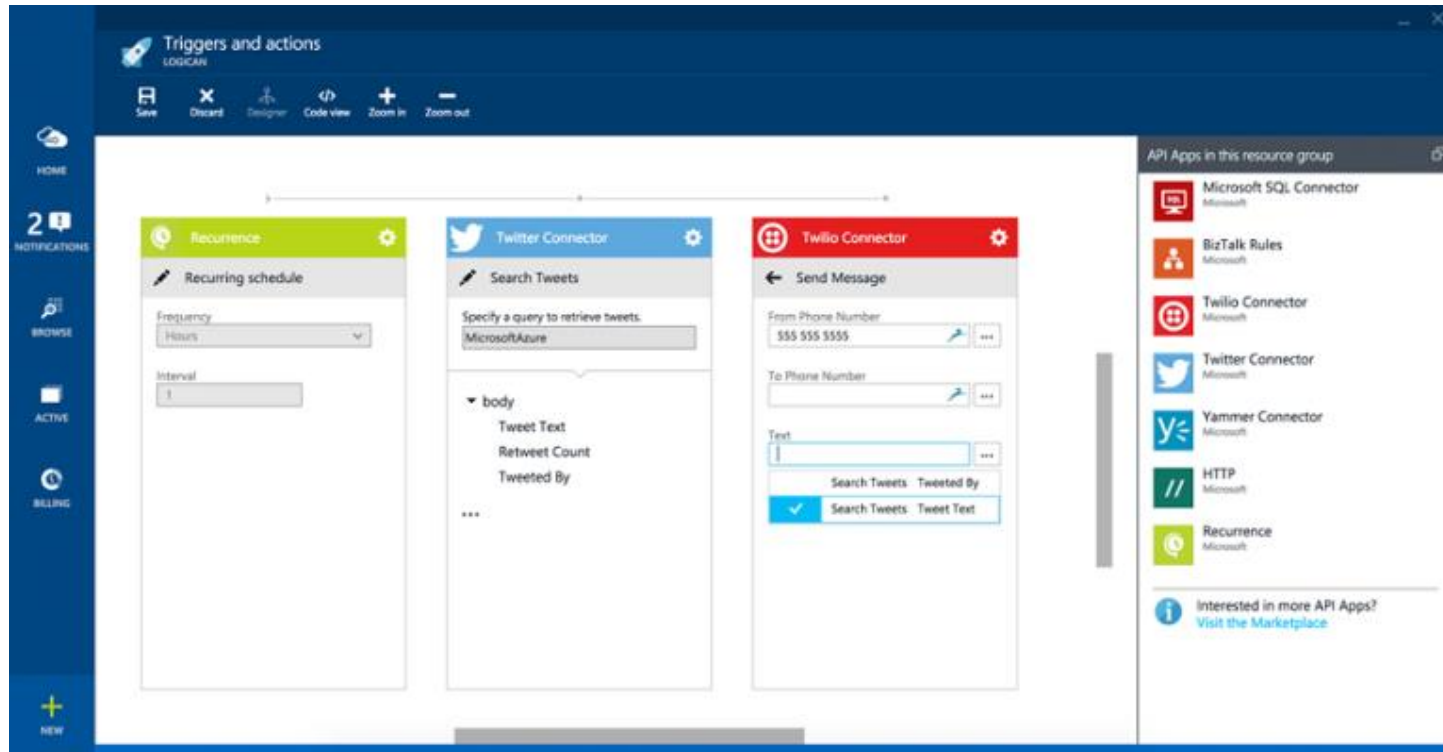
Triggers and actions
LOGICAN

Save
Discard
Designer
Code view
Zoom in
Zoom out

HOME
2
NOTIFICATIONS
BROWSE
ACTIVE
BILLING
NEW

Recurrence
Recurring schedule
Frequency
Hours
Interval
1

Twitter Connector
Search Tweets
Specify a query to retrieve tweets.
MicrosoftAzure
body
Tweet Text
Retweet Count
Tweeted By
...

Twilio Connector
Send Message
From Phone Number
555 555 5555
...
To Phone Number
...
Text
...
Search Tweets Tweeted By
Search Tweets Tweet Text

API Apps in this resource group
Microsoft SQL Connector
Microsoft
BizTalk Rules
Microsoft
Twilio Connector
Microsoft
Twitter Connector
Microsoft
Yammer Connector
Microsoft
HTTP
Microsoft
Recurrence
Microsoft
Interested in more API Apps?
Visit the Marketplace